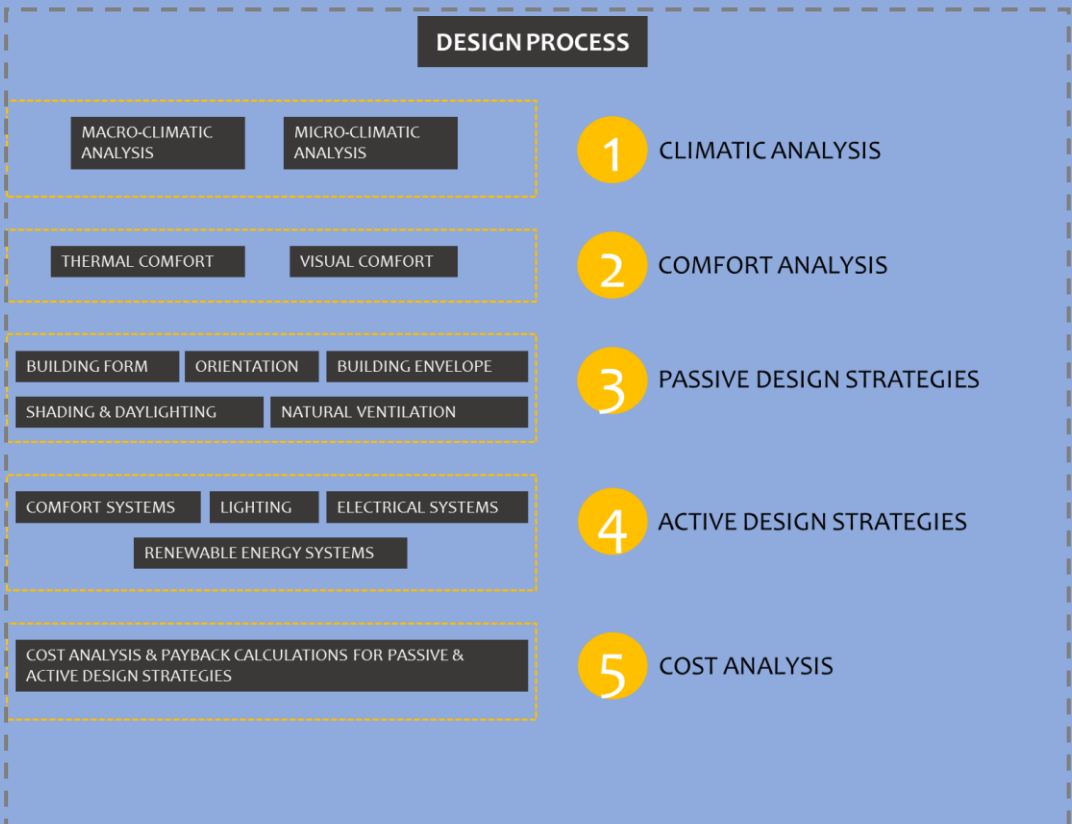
DESIGN PROCESS

MACRO-CLIMATIC ANALYSIS

MICRO-CLIMATIC ANALYSIS

1 CLIMATIC ANALYSIS

THERMAL COMFORT

VISUAL COMFORT

2 COMFORT ANALYSIS

BUILDING FORM

ORIENTATION

BUILDING ENVELOPE

SHADING & DAYLIGHTING

NATURAL VENTILATION

3 PASSIVE DESIGN STRATEGIES

COMFORT SYSTEMS

LIGHTING

ELECTRICAL SYSTEMS

RENEWABLE ENERGY SYSTEMS

4 ACTIVE DESIGN STRATEGIES

COST ANALYSIS & PAYBACK CALCULATIONS FOR PASSIVE & ACTIVE DESIGN STRATEGIES

5 COST ANALYSIS